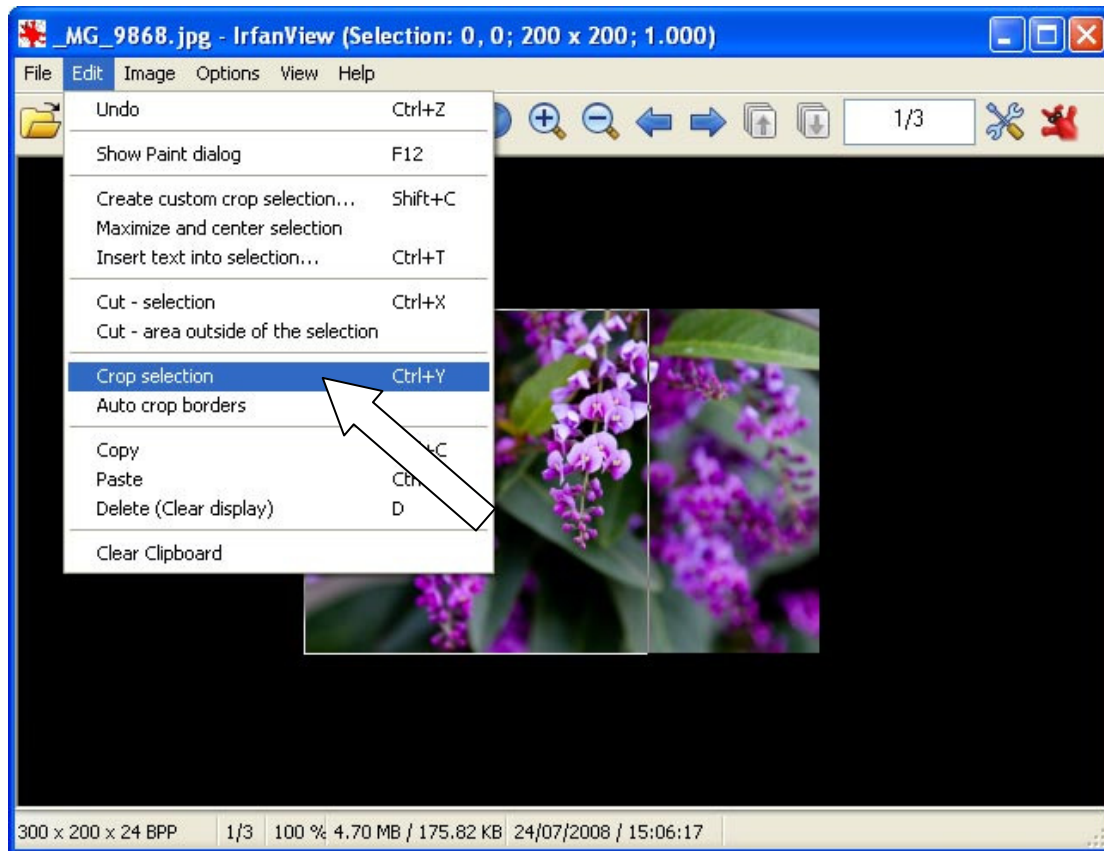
_MG_9868.jpg - IrfanView (Selection: 0, 0; 200 x 200; 1.000)

File Edit Image Options View Help

1/3

Undo Ctrl+Z

Show Paint dialog F12

Create custom crop selection... Shift+C
Maximize and center selection
Insert text into selection... Ctrl+T

Cut - selection Ctrl+X
Cut - area outside of the selection

Crop selection Ctrl+Y
Auto crop borders

Copy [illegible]+C
Paste Ctr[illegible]
Delete (Clear display) D

Clear Clipboard

300 x 200 x 24 BPP 1/3 100 % 4.70 MB / 175.82 KB 24/07/2008 / 15:06:17